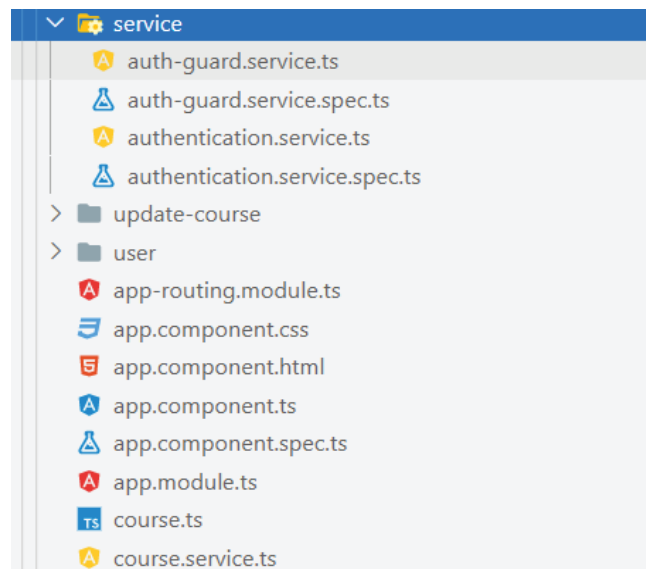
service
auth-guard.service.ts
auth-guard.service.spec.ts
authentication.service.ts
authentication.service.spec.ts
update-course
user
app-routing.module.ts
app.component.css
app.component.html
app.component.ts
app.component.spec.ts
app.module.ts
course.ts
course.service.ts